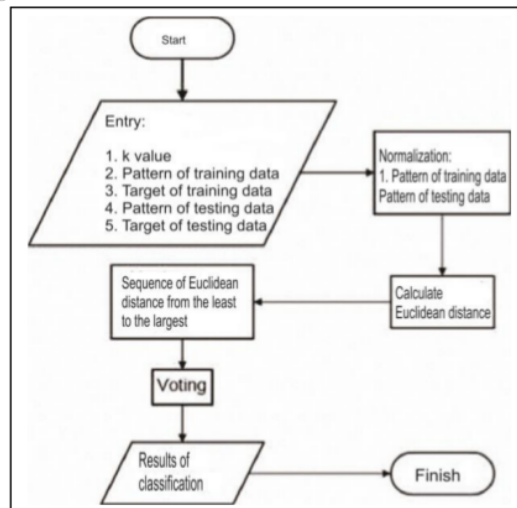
Start

Entry:

1. k value
2. Pattern of training data
3. Target of training data
4. Pattern of testing data
5. Target of testing data

Normalization:
1. Pattern of training data
Pattern of testing data

Calculate Euclidean distance

Sequence of Euclidean distance from the least to the largest

Voting

Results of classification

Finish